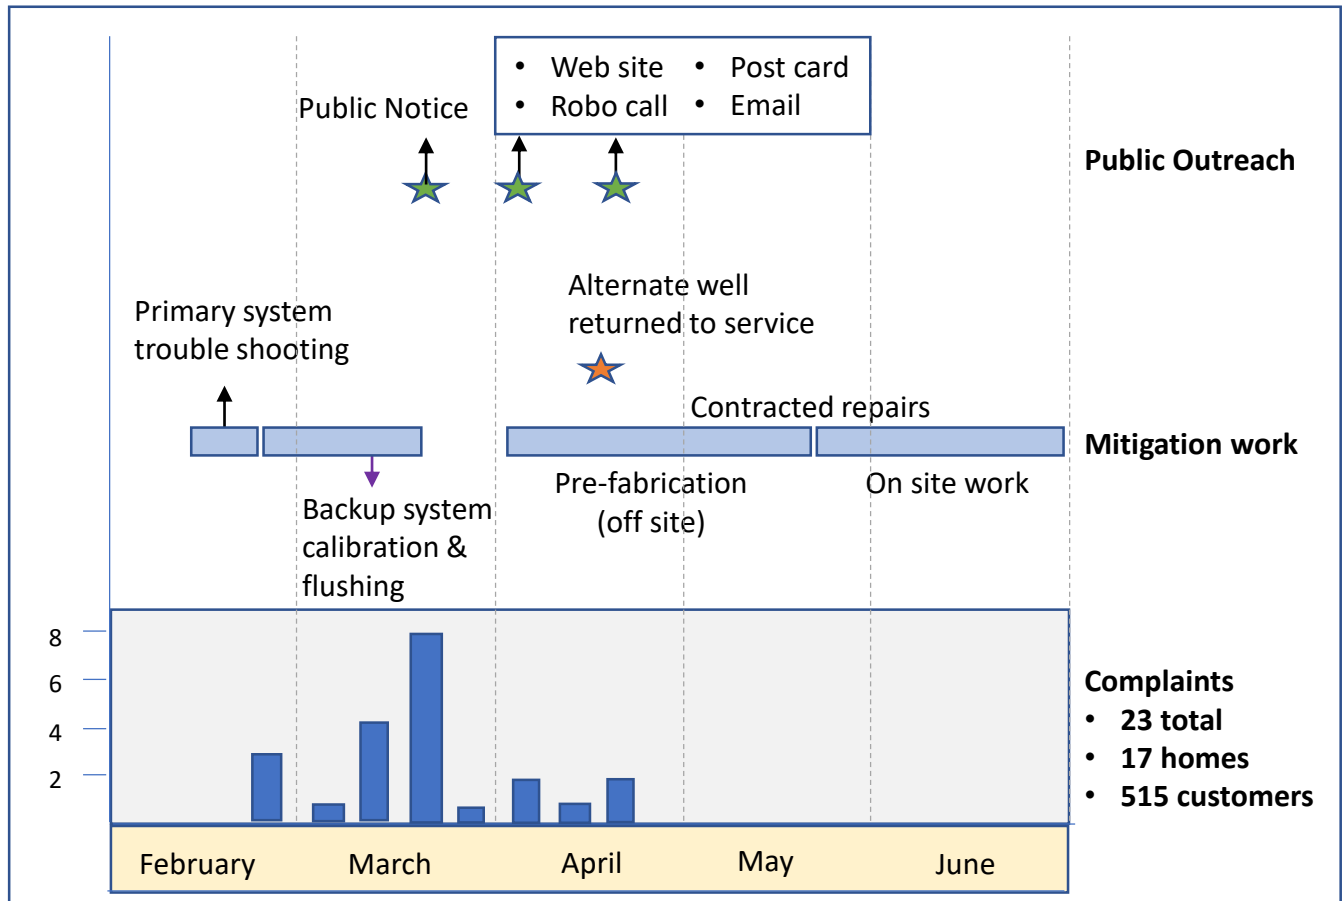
• Web site
• Robo call
• Post card
• Email

Public Notice

Public Outreach

Alternate well returned to service

Primary system trouble shooting

Contracted repairs

Mitigation work

Backup system calibration & flushing

Pre-fabrication (off site)

On site work

8
6
4
2

Complaints
• 23 total
• 17 homes
• 515 customers

February
March
April
May
June